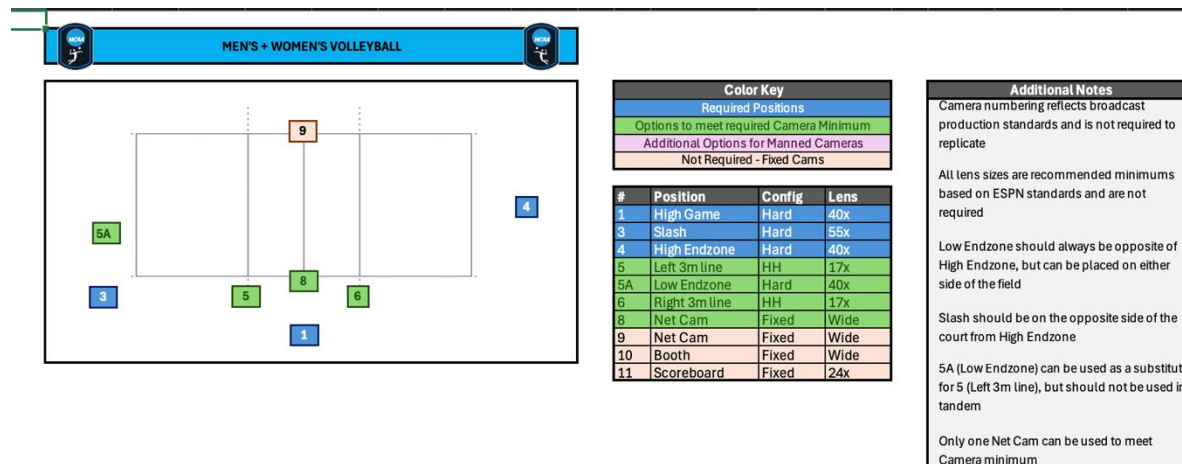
MEN'S + WOMEN'S VOLLEYBALL

9

4

5A

8

3

5

6

1

| Color Key |
|---|
| Required Positions |
| Options to meet required Camera Minimum |
| Additional Options for Manned Cameras |
| Not Required - Fixed Cams |

| # | Position | Config | Lens |
|---|---|---|---|
| 1 | High Game | Hard | 40x |
| 3 | Slash | Hard | 55x |
| 4 | High Endzone | Hard | 40x |
| 5 | Left 3m line | HH | 17x |
| 5A | Low Endzone | Hard | 40x |
| 6 | Right 3m line | HH | 17x |
| 8 | Net Cam | Fixed | Wide |
| 9 | Net Cam | Fixed | Wide |
| 10 | Booth | Fixed | Wide |
| 11 | Scoreboard | Fixed | 24x |

Additional Notes
Camera numbering reflects broadcast production standards and is not required to replicate

All lens sizes are recommended minimums based on ESPN standards and are not required

Low Endzone should always be opposite of High Endzone, but can be placed on either side of the field

Slash should be on the opposite side of the court from High Endzone

5A (Low Endzone) can be used as a substitut for 5 (Left 3m line), but should not be used i tandem

Only one Net Cam can be used to meet Camera minimum